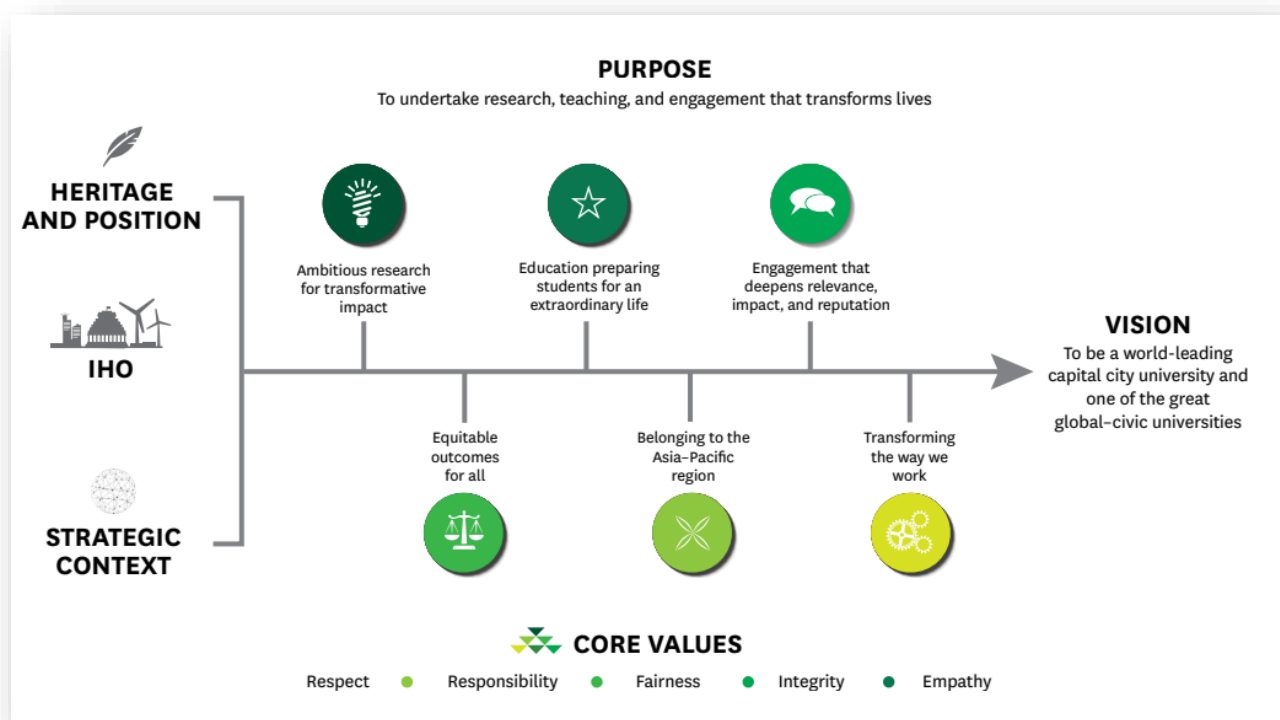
PURPOSE
To undertake research, teaching, and engagement that transforms lives

HERITAGE AND POSITION

IHO

STRATEGIC CONTEXT

Ambitious research for transformative impact

Education preparing students for an extraordinary life

Engagement that deepens relevance, impact, and reputation

Equitable outcomes for all

Belonging to the Asia–Pacific region

Transforming the way we work

VISION
To be a world-leading capital city university and one of the great global–civic universities

CORE VALUES
Respect • Responsibility • Fairness • Integrity • Empathy